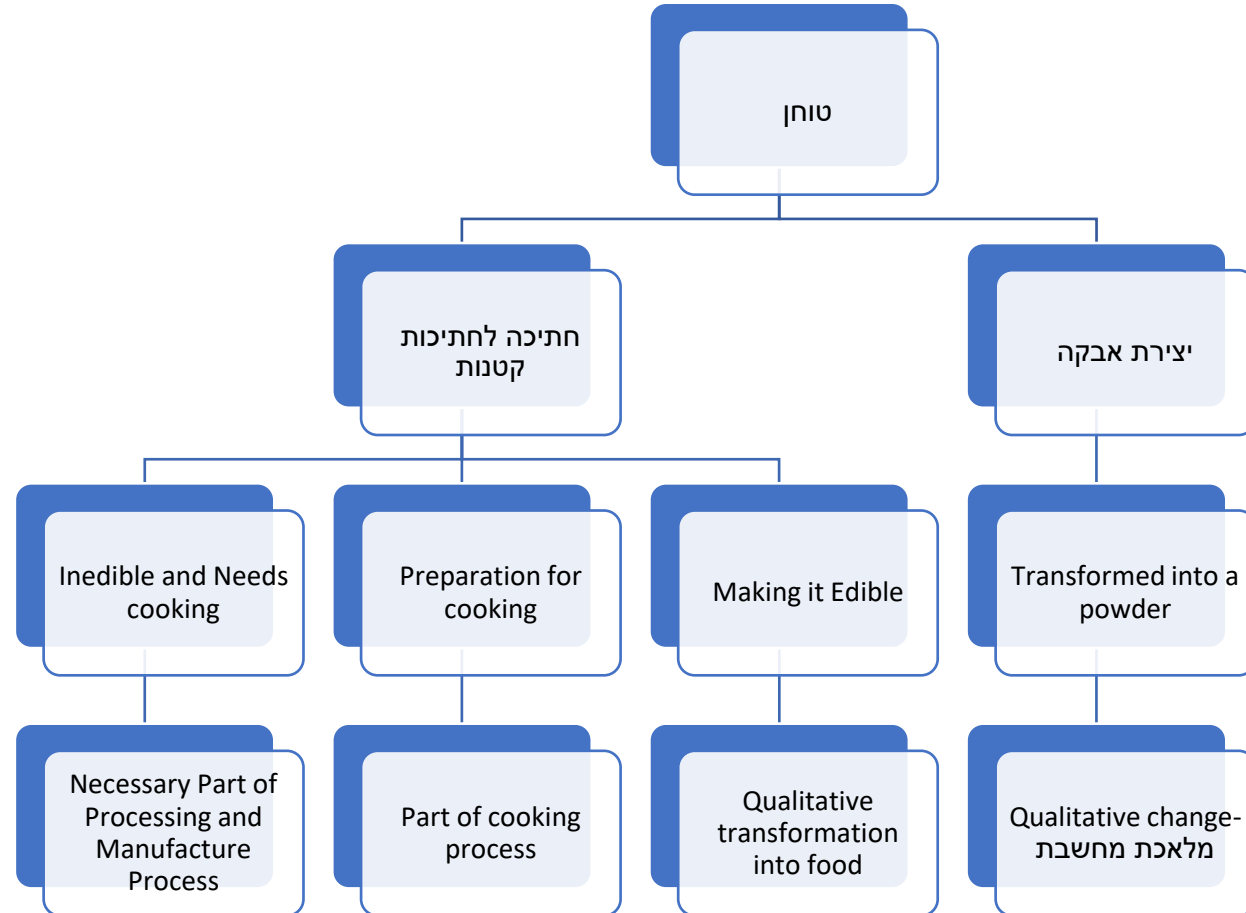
טוחן

חתיכה לחתיכות קטנות

יצירת אבקה

Inedible and Needs cooking

Preparation for cooking

Making it Edible

Transformed into a powder

Necessary Part of Processing and Manufacture Process

Part of cooking process

Qualitative transformation into food

Qualitative change- מלאכת מחשבת